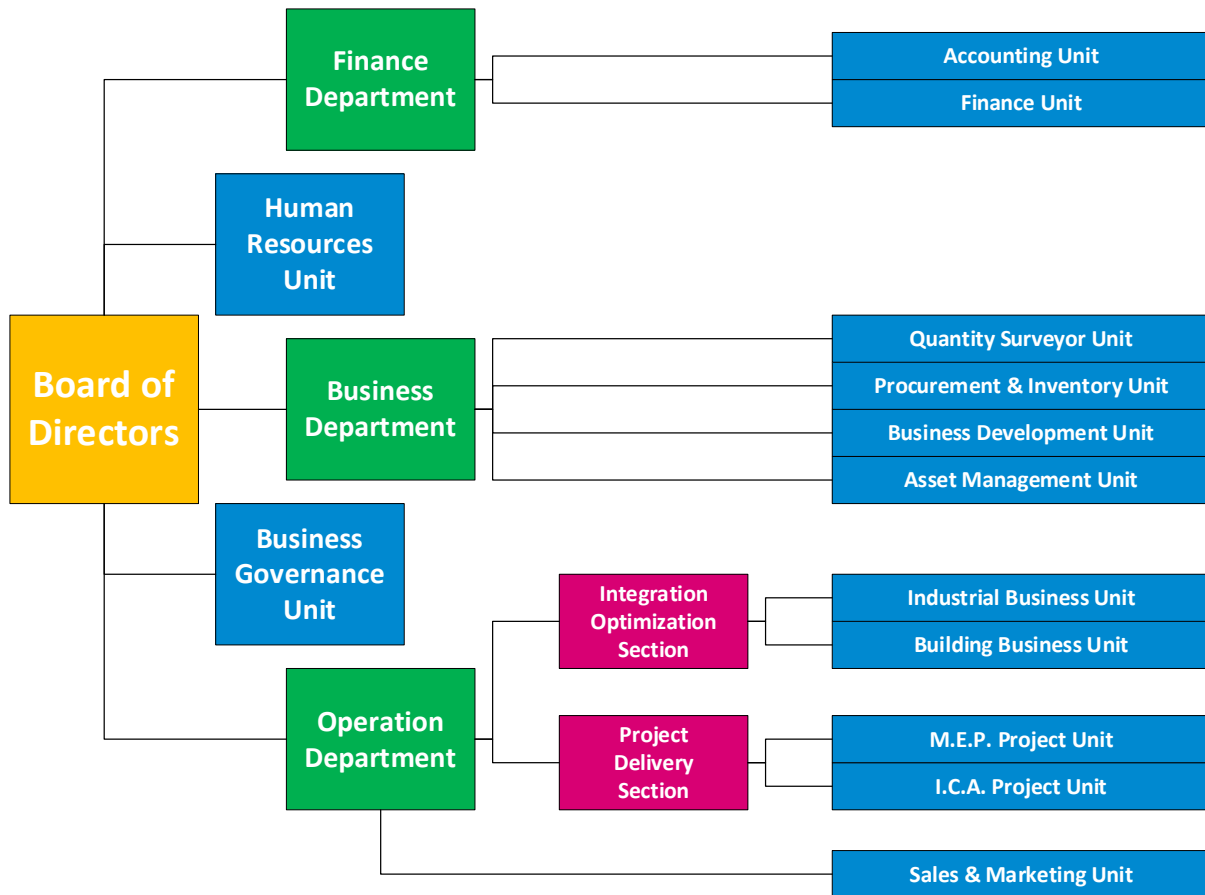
Board of Directors

Finance Department

Accounting Unit

Finance Unit

Human Resources Unit

Business Department

Quantity Surveyor Unit

Procurement & Inventory Unit

Business Development Unit

Asset Management Unit

Business Governance Unit

Operation Department

Integration Optimization Section

Industrial Business Unit

Building Business Unit

Project Delivery Section

M.E.P. Project Unit

I.C.A. Project Unit

Sales & Marketing Unit